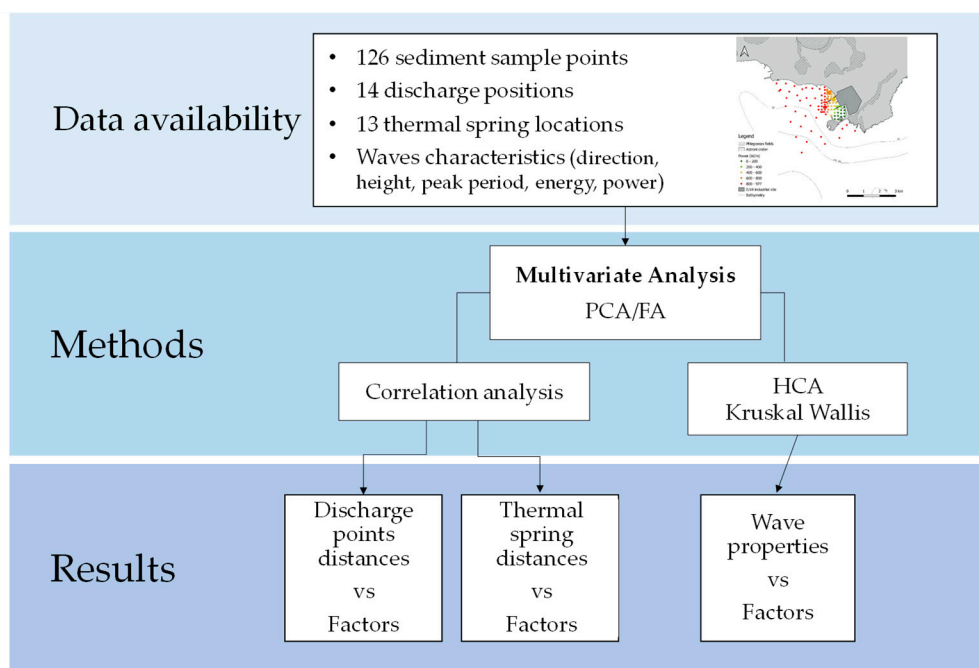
Data availability

- 126 sediment sample points
- 14 discharge positions
- 13 thermal spring locations
- Waves characteristics (direction, height, peak period, energy, power)

A

Legend

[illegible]

Methods

**Multivariate Analysis**
PCA/FA

Correlation analysis

HCA
Kruskal Wallis

Results

Discharge points distances vs Factors

Thermal spring distances vs Factors

Wave properties vs Factors